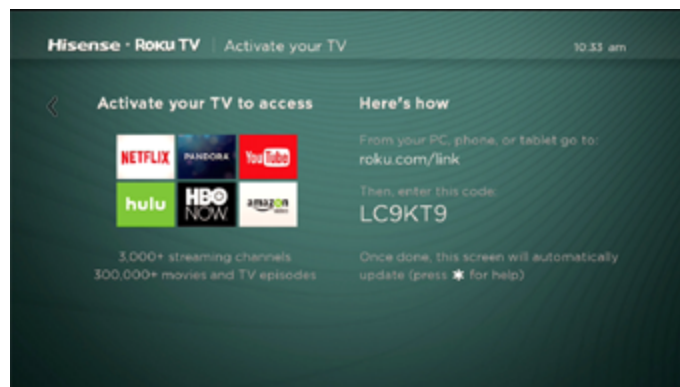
Hisense · Roku TV | Activate your TV

10:33 am

Activate your TV to access

NETFLIX
PANDORA
YouTube
hulu
HBO NOW
amazon

3,000+ streaming channels
300,000+ movies and TV episodes

Here's how

From your PC, phone, or tablet go to:
roku.com/link

Then, enter this code:
LC9KT9

Once done, this screen will automatically update (press ✱ for help)